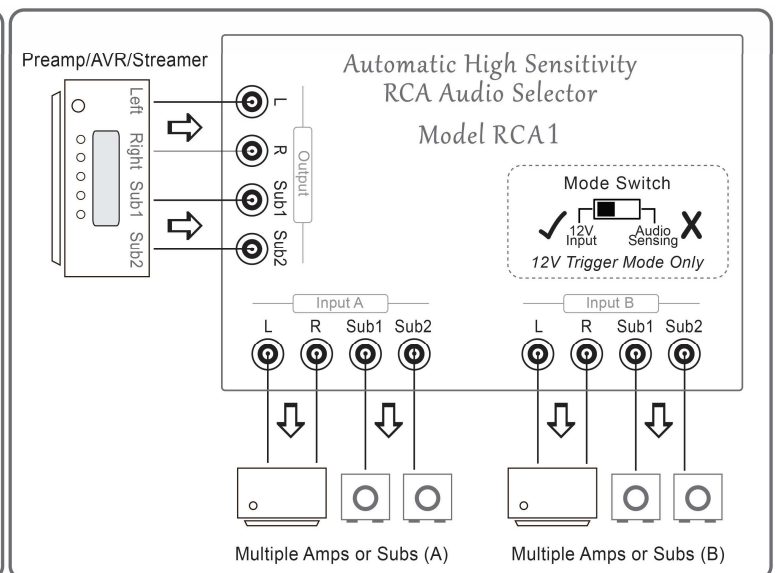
Preamp/AVR/Streamer

Left
Right
Sub1
Sub2

L
R
Sub1
Sub2
Output

Automatic High Sensitivity RCA Audio Selector
Model RCA1

Mode Switch
12V Input
Audio Sensing
12V Trigger Mode Only

Input A
L R Sub1 Sub2

Input B
L R Sub1 Sub2

Multiple Amps or Subs (A)
Multiple Amps or Subs (B)